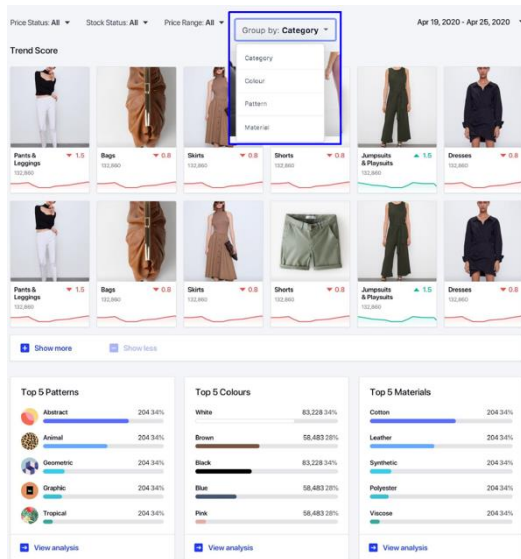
Price Status: All ▾ Stock Status: All ▾ Price Range: All ▾ Group by: Category ▾ Apr 19, 2020 - Apr 25, 2020 ▾

Category
Colour
Pattern
Material

Trend Score

| Pants & Leggings ▼ 1.5 132,860 | Bags ▼ 0.8 132,860 | Skirts ▼ 0.8 132,860 | Shorts ▼ 0.8 132,860 | Jumpsuits & Playsuits ▲ 1.5 132,860 | Dresses ▼ 0.8 132,860 |
|---|---|---|---|---|---|
| Pants & Leggings ▼ 1.5 132,860 | Bags ▼ 0.8 132,860 | Skirts ▼ 0.8 132,860 | Shorts ▼ 0.8 132,860 | Jumpsuits & Playsuits ▲ 1.5 132,860 | Dresses ▼ 0.8 132,860 |

Show more Show less

Top 5 Patterns
Abstract 204 34%
Animal 204 34%
Geometric 204 34%
Graphic 204 34%
Tropical 204 34%
View analysis

Top 5 Colours
White 83,228 34%
Brown 58,483 28%
Black 83,228 34%
Blue 58,483 28%
Pink 58,483 28%
View analysis

Top 5 Materials
Cotton 204 34%
Leather 204 34%
Synthetic 204 34%
Polyester 204 34%
Viscose 204 34%
View analysis